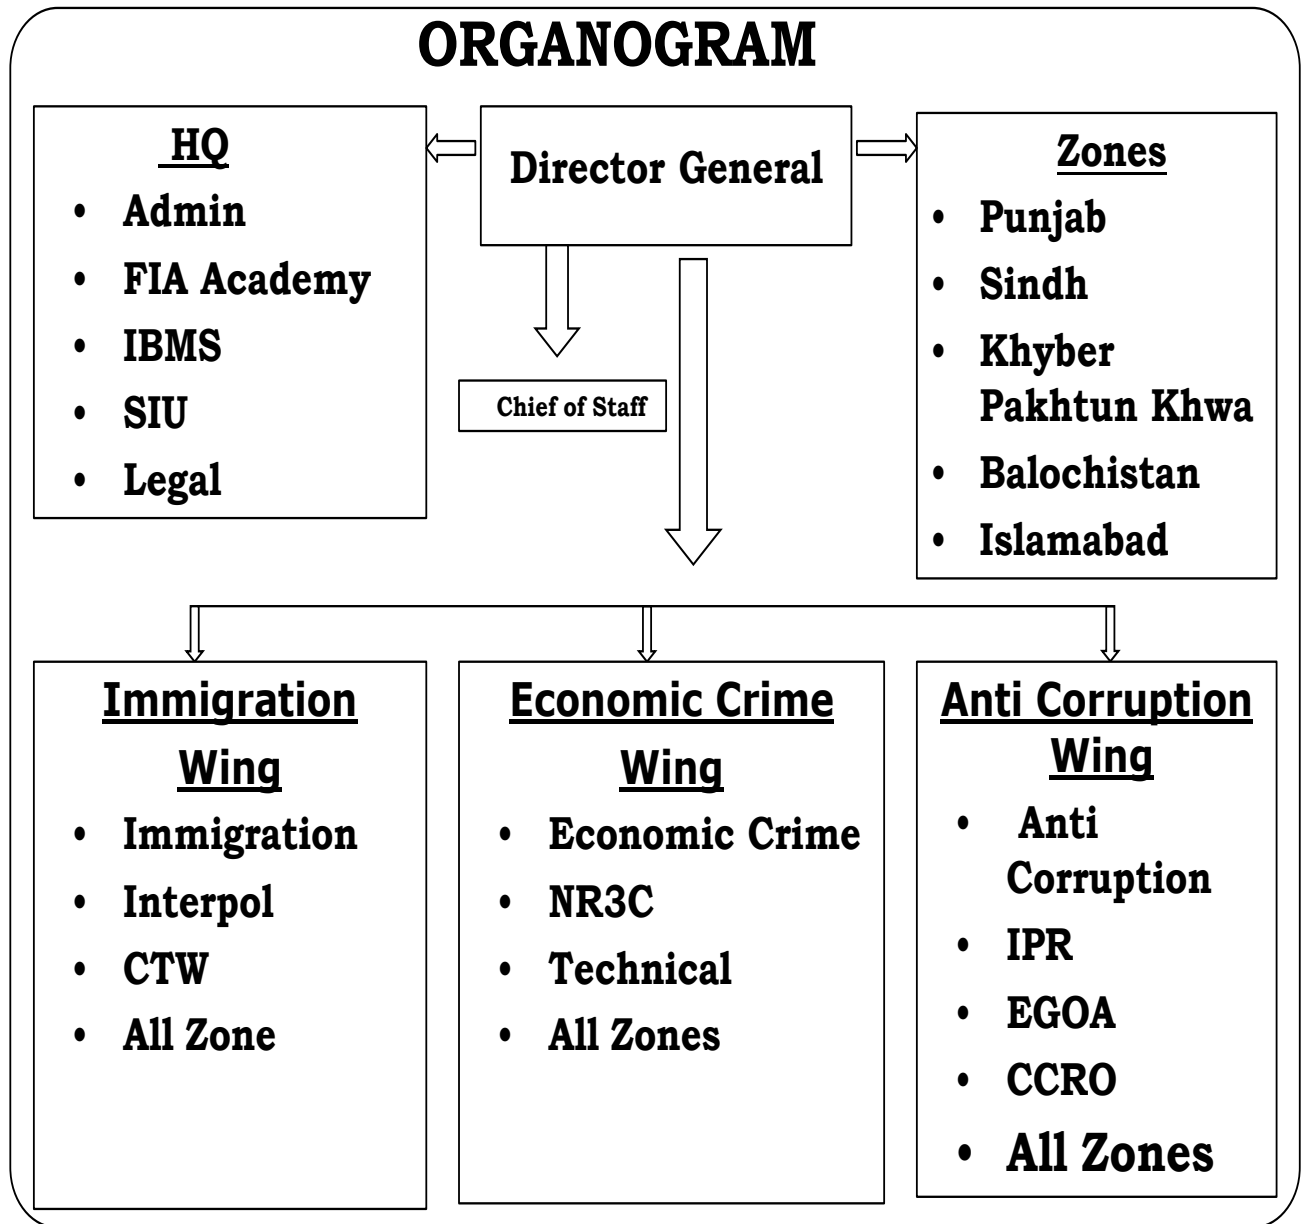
ORGANOGRAM

HQ
- Admin
- FIA Academy
- IBMS
- SIU
- Legal

Director General

Chief of Staff

Zones
- Punjab
- Sindh
- Khyber Pakhtun Khwa
- Balochistan
- Islamabad

Immigration Wing
- Immigration
- Interpol
- CTW
- All Zone

Economic Crime Wing
- Economic Crime
- NR3C
- Technical
- All Zones

Anti Corruption Wing
- Anti Corruption
- IPR
- EGOA
- CCRO
- All Zones